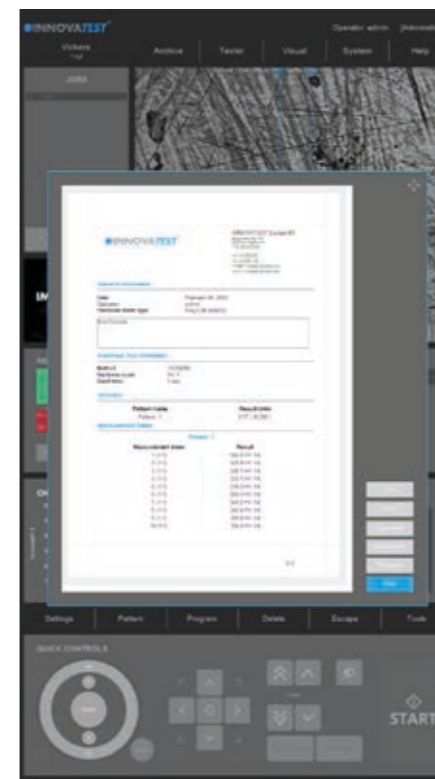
INNOVATEST

Operator: admin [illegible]

Vickers

Archive

Tester

Visual

System

Help

JOBS

INNOVATEST

INNOVATEST Europe BV

General information

Date

February 26, 2022

Operator

admin

Hardness tester type

Falcon 500 series

Hardness Test Information

Method

HV0.5

Indentation

Pattern name

Result

Pattern 1

Measurement Values

Pattern 1

Measurement index

Result

START

Settings

Pattern

Program

Delete

Escape

Tools

QUICK CONTROLS